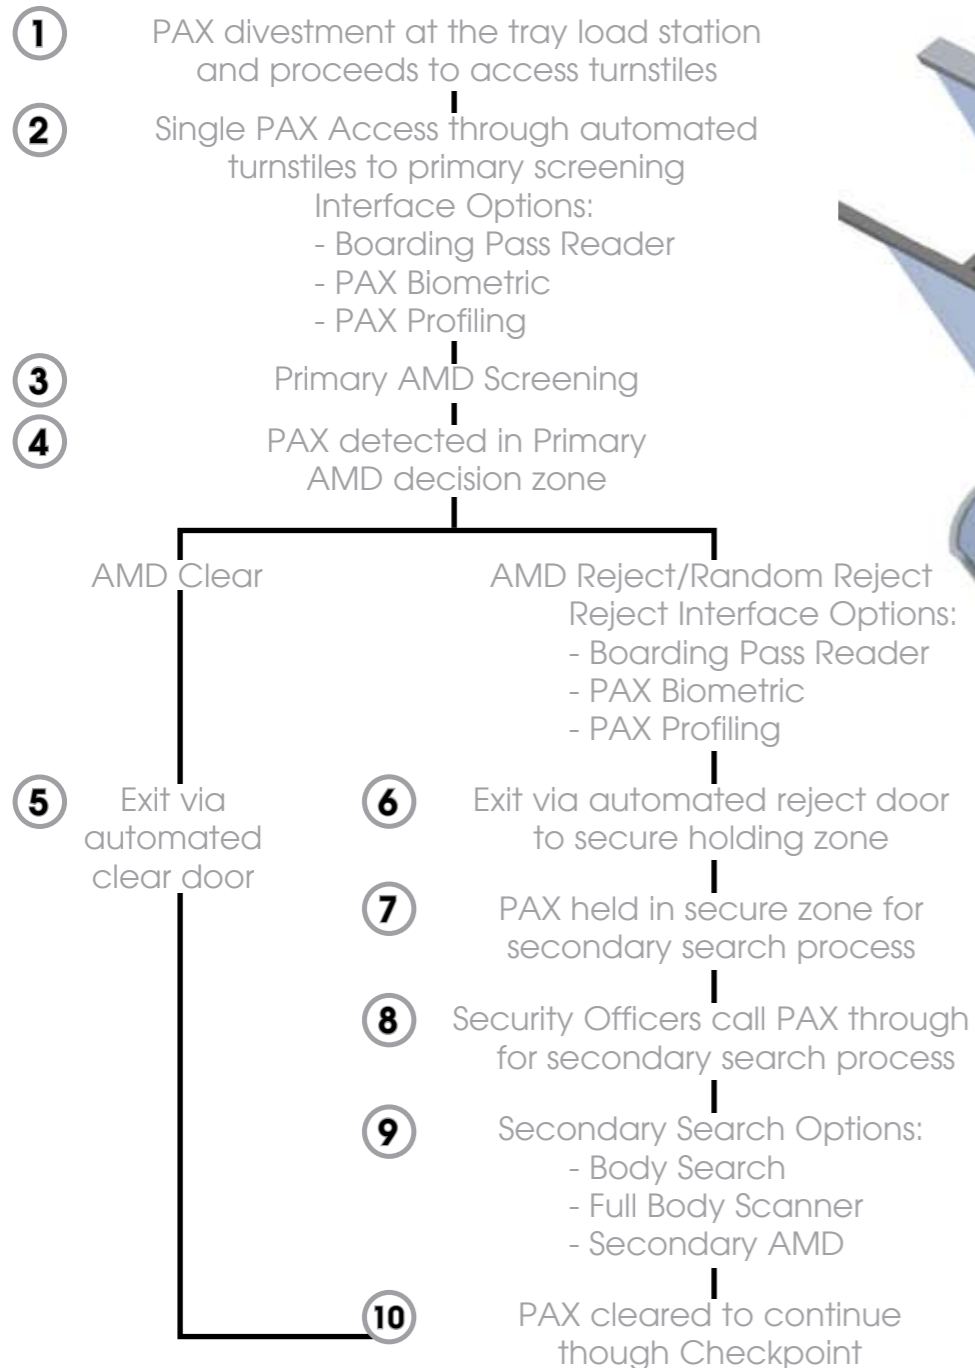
1 PAX divestment at the tray load station and proceeds to access turnstiles

2 Single PAX Access through automated turnstiles to primary screening
Interface Options:
- Boarding Pass Reader
- PAX Biometric
- PAX Profiling

3 Primary AMD Screening

4 PAX detected in Primary AMD decision zone

AMD Clear

AMD Reject/Random Reject
Reject Interface Options:
- Boarding Pass Reader
- PAX Biometric
- PAX Profiling

5 Exit via automated clear door

6 Exit via automated reject door to secure holding zone

7 PAX held in secure zone for secondary search process

8 Security Officers call PAX through for secondary search process

9 Secondary Search Options:
- Body Search
- Full Body Scanner
- Secondary AMD

10 PAX cleared to continue though Checkpoint